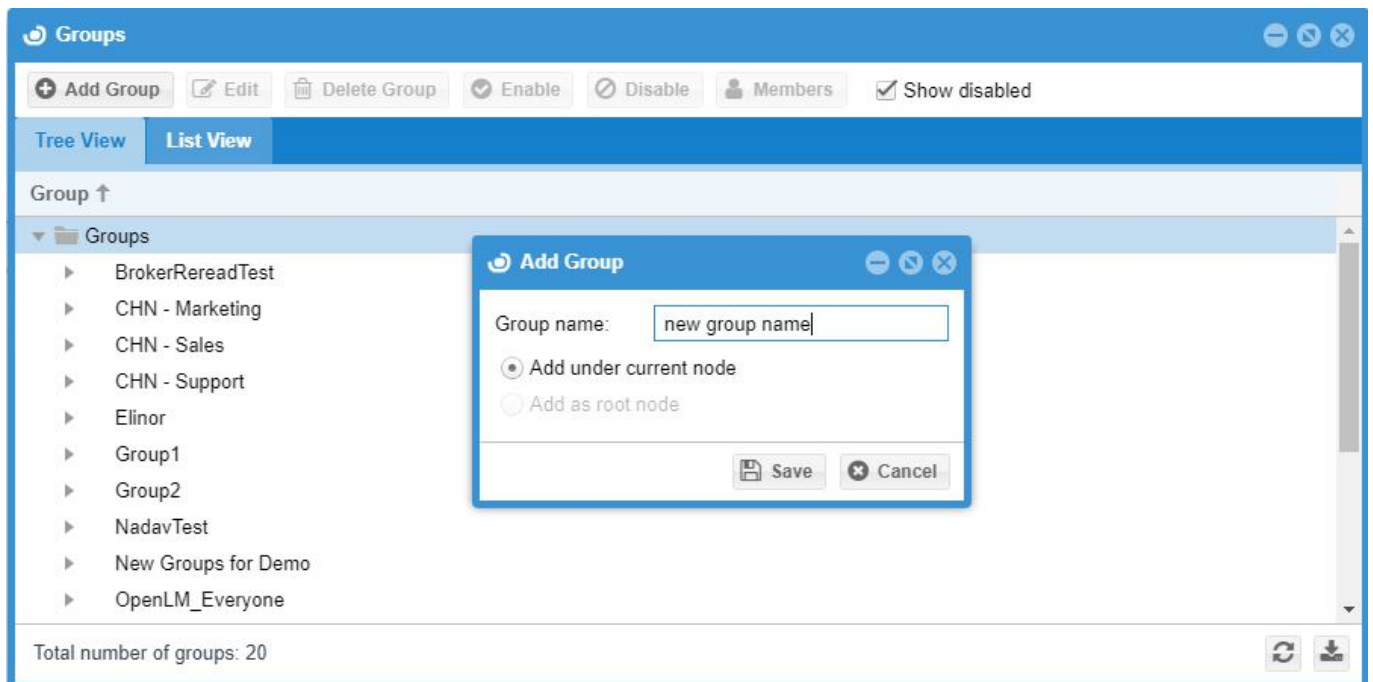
Groups

Add Group
Edit
Delete Group
Enable
Disable
Members
Show disabled

Tree View
List View

Group ↑

Groups
BrokerRereadTest
CHN - Marketing
CHN - Sales
CHN - Support
Elinor
Group1
Group2
NadavTest
New Groups for Demo
OpenLM_Everyone

Add Group
Group name: new group name
Add under current node
Add as root node
Save
Cancel

Total number of groups: 20